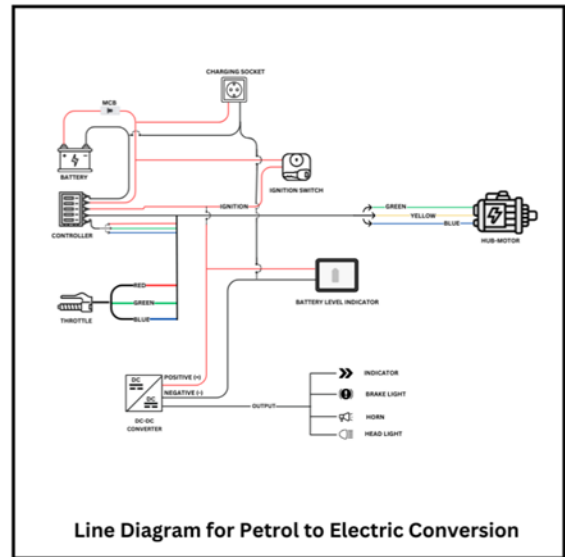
CHARGING SOCKET

MCB

BATTERY

IGNITION SWITCH

IGNITION

CONTROLLER

GREEN

YELLOW

BLUE

HUB-MOTOR

BATTERY LEVEL INDICATOR

RED

GREEN

BLUE

THROTTLE

DC

DC

POSITIVE (+)

NEGATIVE (-)

OUTPUT

DC-DC CONVERTER

INDICATOR

BRAKE LIGHT

HORN

HEAD LIGHT

Line Diagram for Petrol to Electric Conversion